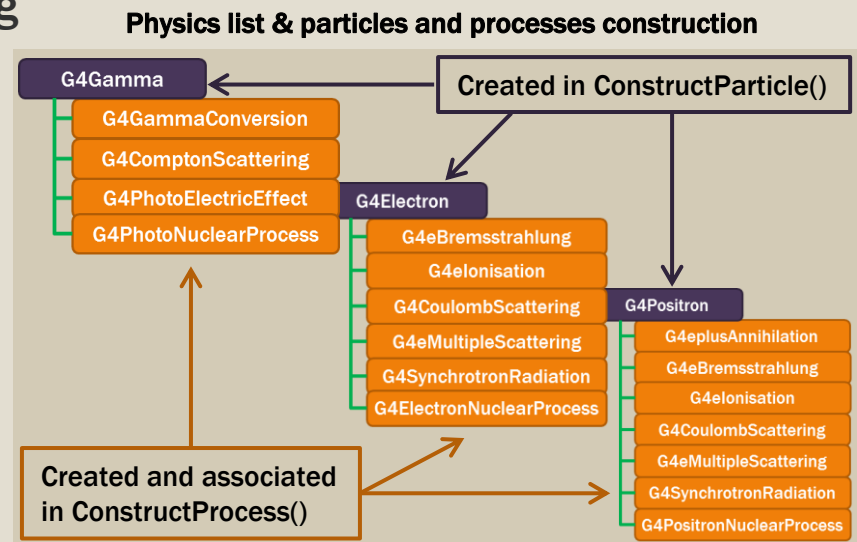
g

Physics list & particles and processes construction

G4Gamma

Created in ConstructParticle()

G4GammaConversion
G4ComptonScattering
G4PhotoElectricEffect
G4PhotoNuclearProcess

G4Electron
G4eBremsstrahlung
G4eIonisation
G4CoulombScattering
G4eMultipleScattering
G4SynchrotronRadiation
G4ElectronNuclearProcess

G4Positron
G4eplusAnnihilation
G4eBremsstrahlung
G4eIonisation
G4CoulombScattering
G4eMultipleScattering
G4SynchrotronRadiation
G4PositronNuclearProcess

Created and associated in ConstructProcess()